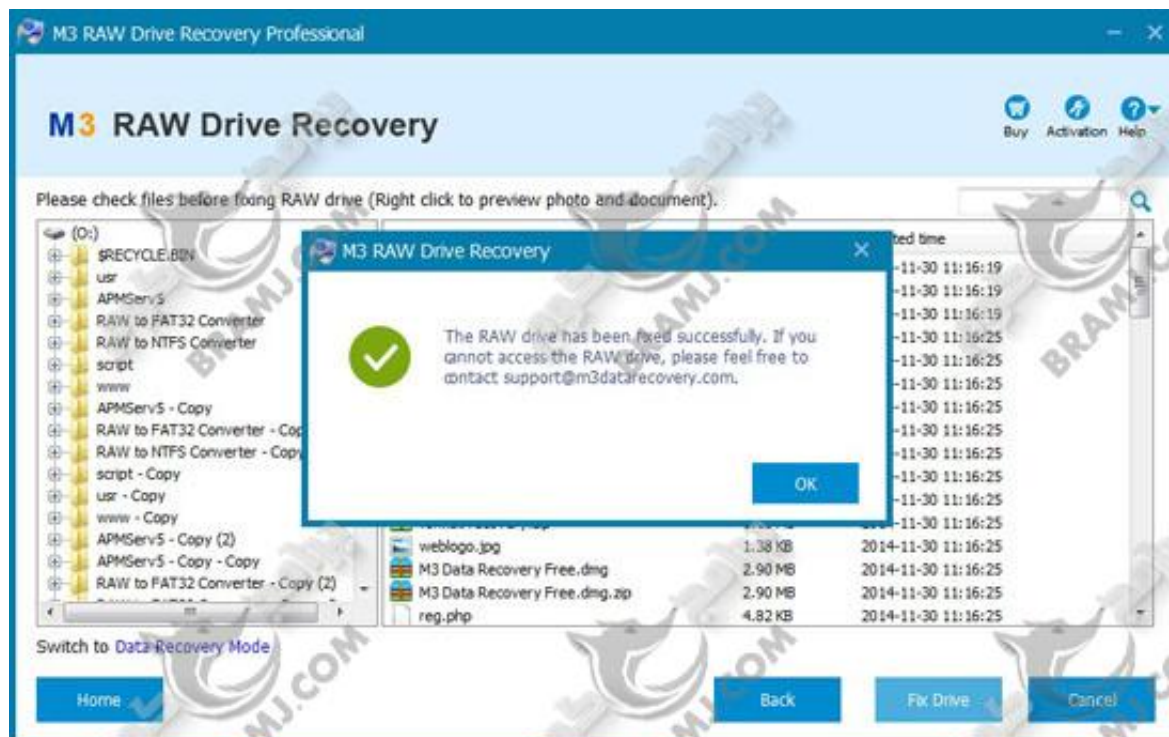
M3 RAW Drive Recovery Professional

M3 RAW Drive Recovery

Buy Activation Help

Please check files before fixing RAW drive (Right click to preview photo and document).

(O:)
$RECYCLE.BIN
usr
APMServ5
RAW to FAT32 Converter
RAW to NTFS Converter
script
www
APMServ5 - Copy
RAW to FAT32 Converter - Cop
RAW to NTFS Converter - Copy
script - Copy
usr - Copy
www - Copy
APMServ5 - Copy (2)
APMServ5 - Copy - Copy
RAW to FAT32 Converter - Copy (2)

| | | ted time |
|---|---|---|
| | | -11-30 11:16:19 |
| | | -11-30 11:16:19 |
| | | -11-30 11:16:19 |
| | | -11-30 11:16:25 |
| | | -11-30 11:16:25 |
| | | -11-30 11:16:25 |
| | | -11-30 11:16:25 |
| | | -11-30 11:16:25 |
| | | -11-30 11:16:25 |
| | | -11-30 11:16:25 |
| | | -11-30 11:16:25 |
| | | -11-30 11:16:25 |
| weblogo.jpg | 1.38 KB | 2014-11-30 11:16:25 |
| M3 Data Recovery Free.dmg | 2.90 MB | 2014-11-30 11:16:25 |
| M3 Data Recovery Free.dmg.zip | 2.90 MB | 2014-11-30 11:16:25 |
| reg.php | 4.82 KB | 2014-11-30 11:16:25 |

M3 RAW Drive Recovery

The RAW drive has been fixed successfully. If you cannot access the RAW drive, please feel free to contact support@m3datarecovery.com.

OK

Switch to Data Recovery Mode

Home Back Fix Drive Cancel

BRAMJ.COM BRAMJ.COM BRAMJ.COM BRAMJ.COM BRAMJ.COM